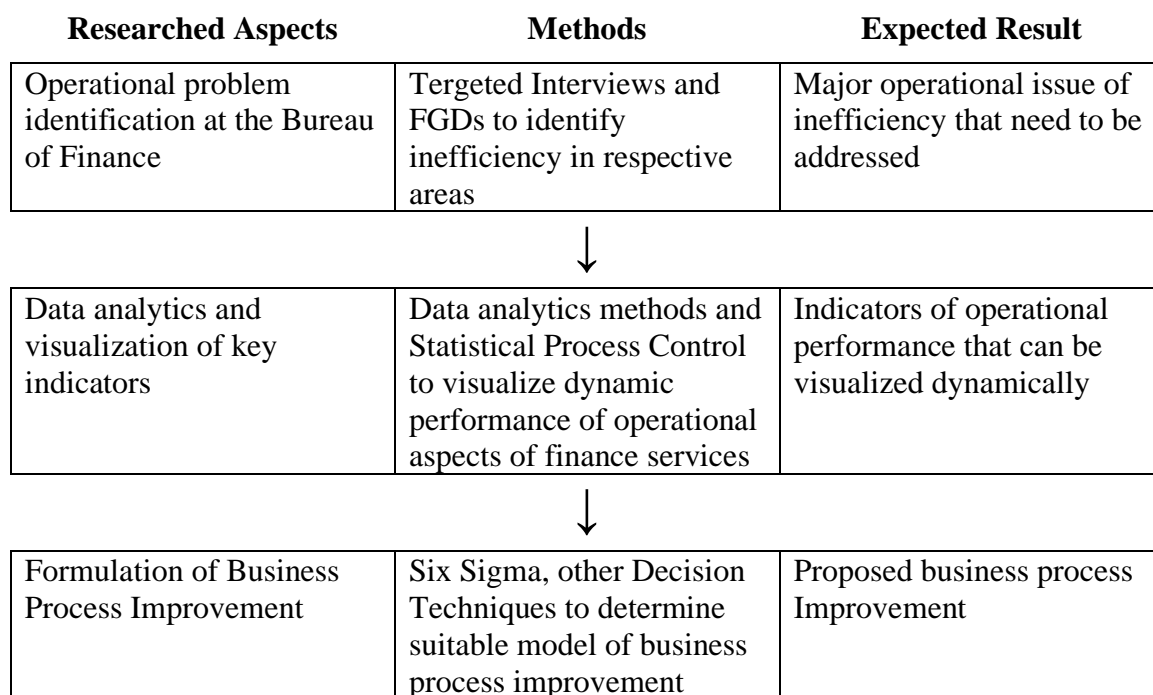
| Researched Aspects | Methods | Expected Result |
|---|---|---|
| Operational problem identification at the Bureau of Finance | Tergeted Interviews and FGDs to identify inefficiency in respective areas | Major operational issue of inefficiency that need to be addressed |

↓

| Data analytics and visualization of key indicators | Data analytics methods and Statistical Process Control to visualize dynamic performance of operational aspects of finance services | Indicators of operational performance that can be visualized dynamically |
|---|---|---|

↓

| Formulation of Business Process Improvement | Six Sigma, other Decision Techniques to determine suitable model of business process improvement | Proposed business process Improvement |
|---|---|---|